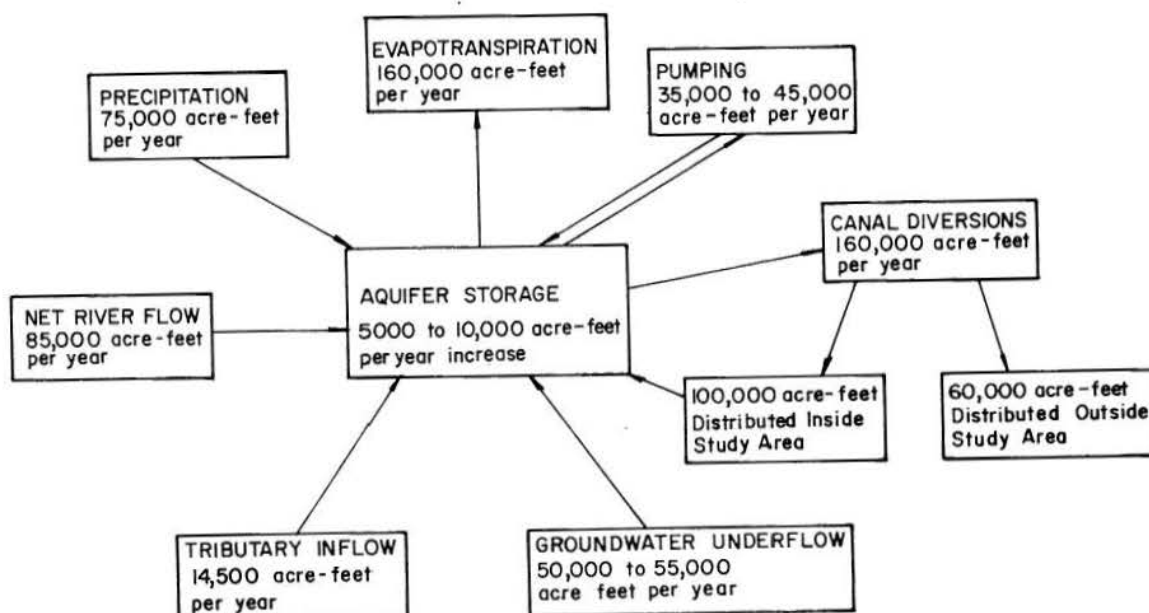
EVAPOTRANSPIRATION
160,000 acre-feet per year

PUMPING
35,000 to 45,000 acre-feet per year

PRECIPITATION
75,000 acre-feet per year

CANAL DIVERSIONS
160,000 acre-feet per year

NET RIVER FLOW
85,000 acre-feet per year

AQUIFER STORAGE
5000 to 10,000 acre-feet per year increase

100,000 acre-feet Distributed Inside Study Area

60,000 acre-feet Distributed Outside Study Area

TRIBUTARY INFLOW
14,500 acre-feet per year

GROUNDWATER UNDERFLOW
50,000 to 55,000 acre feet per year